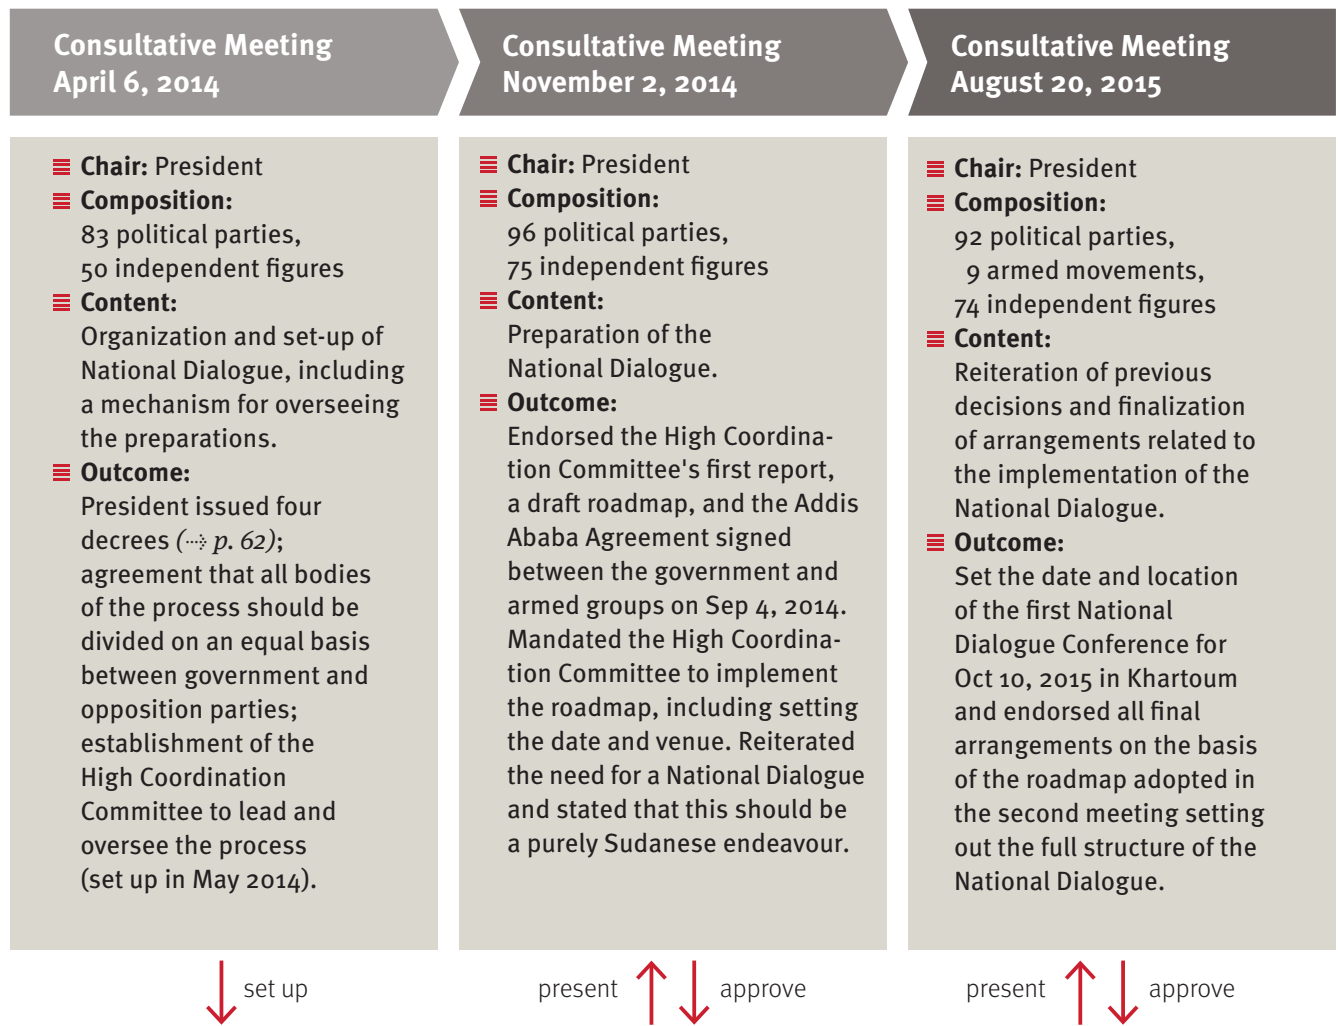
Consultative Meeting
April 6, 2014

Chair: President
Composition:
83 political parties,
50 independent figures
Content:
Organization and set-up of National Dialogue, including a mechanism for overseeing the preparations.
Outcome:
President issued four decrees (→ p. 62); agreement that all bodies of the process should be divided on an equal basis between government and opposition parties; establishment of the High Coordination Committee to lead and oversee the process (set up in May 2014).

Consultative Meeting
November 2, 2014

Chair: President
Composition:
96 political parties,
75 independent figures
Content:
Preparation of the National Dialogue.
Outcome:
Endorsed the High Coordination Committee's first report, a draft roadmap, and the Addis Ababa Agreement signed between the government and armed groups on Sep 4, 2014. Mandated the High Coordination Committee to implement the roadmap, including setting the date and venue. Reiterated the need for a National Dialogue and stated that this should be a purely Sudanese endeavour.

Consultative Meeting
August 20, 2015

Chair: President
Composition:
92 political parties,
9 armed movements,
74 independent figures
Content:
Reiteration of previous decisions and finalization of arrangements related to the implementation of the National Dialogue.
Outcome:
Set the date and location of the first National Dialogue Conference for Oct 10, 2015 in Khartoum and endorsed all final arrangements on the basis of the roadmap adopted in the second meeting setting out the full structure of the National Dialogue.

set up

present approve

present approve